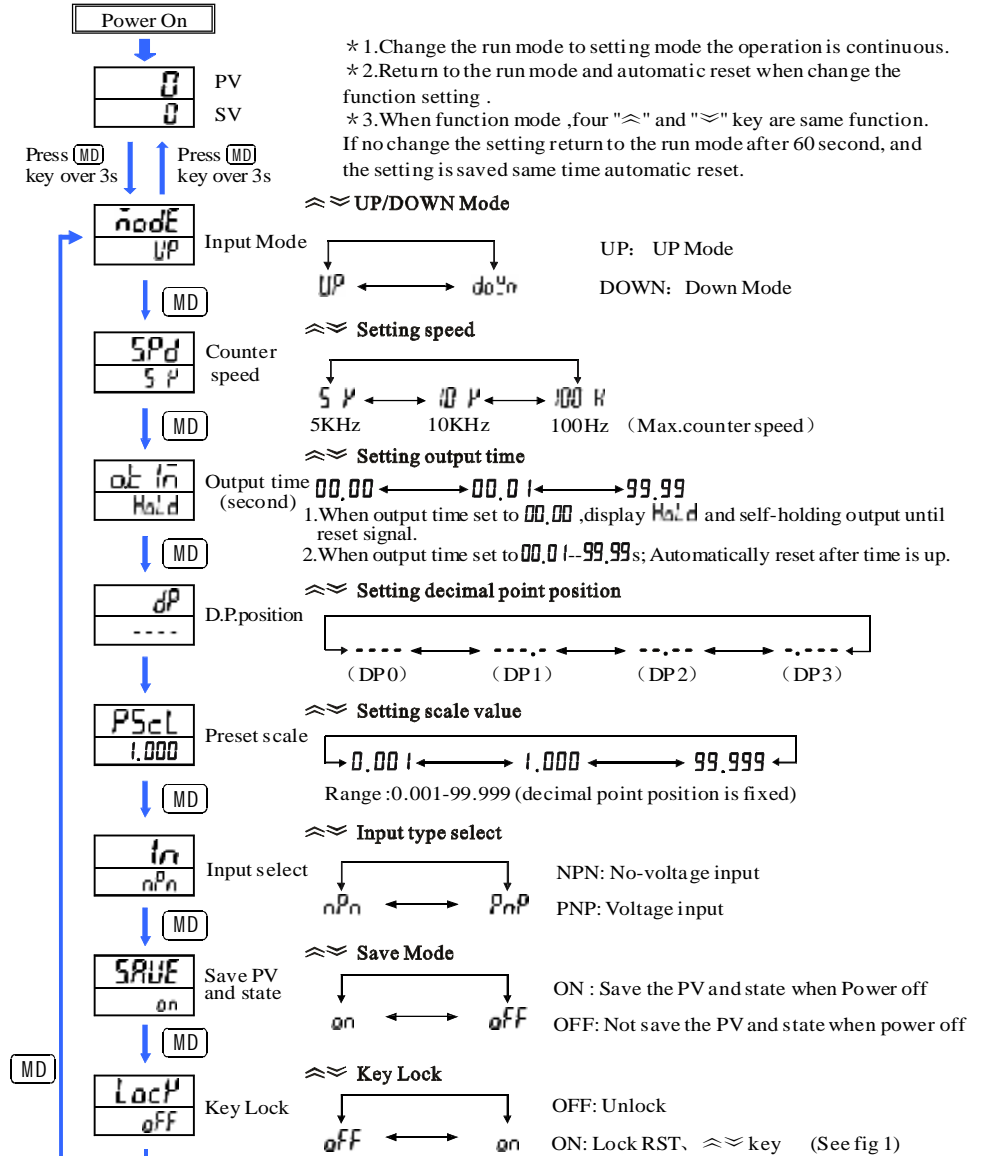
Power On

0 PV
0 SV

Press MD key over 3s
Press MD key over 3s

＊1.Change the run mode to setting mode the operation is continuous.
＊2.Return to the run mode and automatic reset when change the function setting .
＊3.When function mode ,four "≈" and "≈" key are same function. If no change the setting return to the run mode after 60 second, and the setting is saved same time automatic reset.

ňodE
UP
Input Mode

≈≈ UP/DOWN Mode
UP ⟷ doUn
UP: UP Mode
DOWN: Down Mode

MD

SPd
5 K
Counter speed

≈≈ Setting speed
5 K ⟷ 10 K ⟷ 100 H
5KHz 10KHz 100Hz (Max.counter speed)

MD

oUt In
HoLd
Output time (second)

≈≈ Setting output time
00.00 ⟷ 00.01 ⟷ 99.99
1.When output time set to 00.00 ,display HoLd and self-holding output until reset signal.
2.When output time set to 00.01--99.99s; Automatically reset after time is up.

MD

dP
----
D.P.position

≈≈ Setting decimal point position
---- ⟷ ---.- ⟷ --.-- ⟷ -.---
(DP0) (DP1) (DP2) (DP3)

PScL
1.000
Preset scale

≈≈ Setting scale value
0.001 ⟷ 1.000 ⟷ 99.999
Range :0.001-99.999 (decimal point position is fixed)

MD

In
nPn
Input select

≈≈ Input type select
nPn ⟷ PnP
NPN: No-voltage input
PNP: Voltage input

MD

SAVE
on
Save PV and state

≈≈ Save Mode
on ⟷ oFF
ON : Save the PV and state when Power off
OFF: Not save the PV and state when power off

MD

MD

LocK
oFF
Key Lock

≈≈ Key Lock
oFF ⟷ on
OFF: Unlock
ON: Lock RST、≈≈ key (See fig 1)